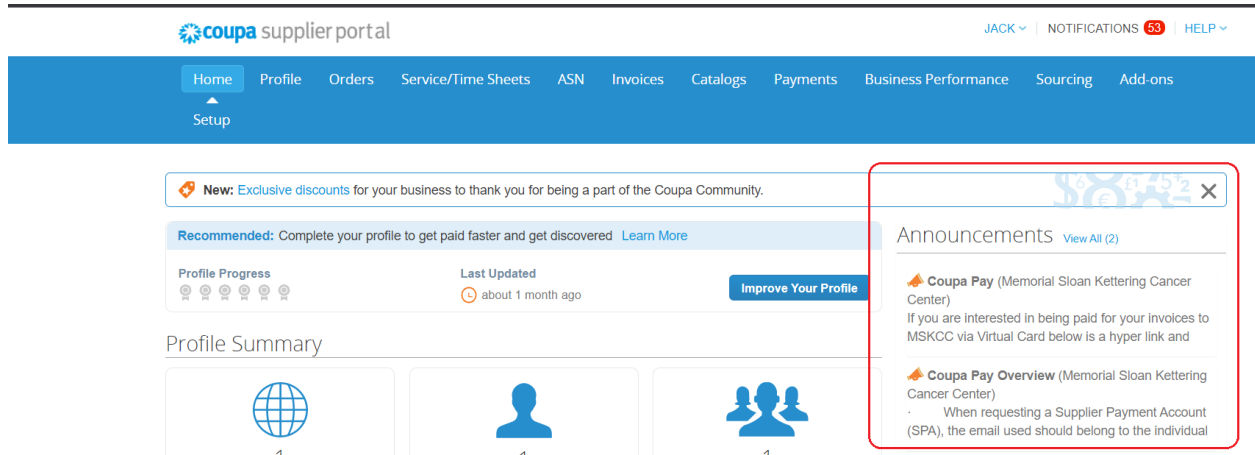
coupa supplier portal

JACK NOTIFICATIONS 53 HELP

Home Profile Orders Service/Time Sheets ASN Invoices Catalogs Payments Business Performance Sourcing Add-ons

Setup

New: Exclusive discounts for your business to thank you for being a part of the Coupa Community.

Recommended: Complete your profile to get paid faster and get discovered Learn More

Profile Progress

Last Updated

about 1 month ago

Improve Your Profile

Profile Summary

Announcements View All (2)

Coupa Pay (Memorial Sloan Kettering Cancer Center)
If you are interested in being paid for your invoices to MSKCC via Virtual Card below is a hyper link and

Coupa Pay Overview (Memorial Sloan Kettering Cancer Center)
· When requesting a Supplier Payment Account (SPA), the email used should belong to the individual